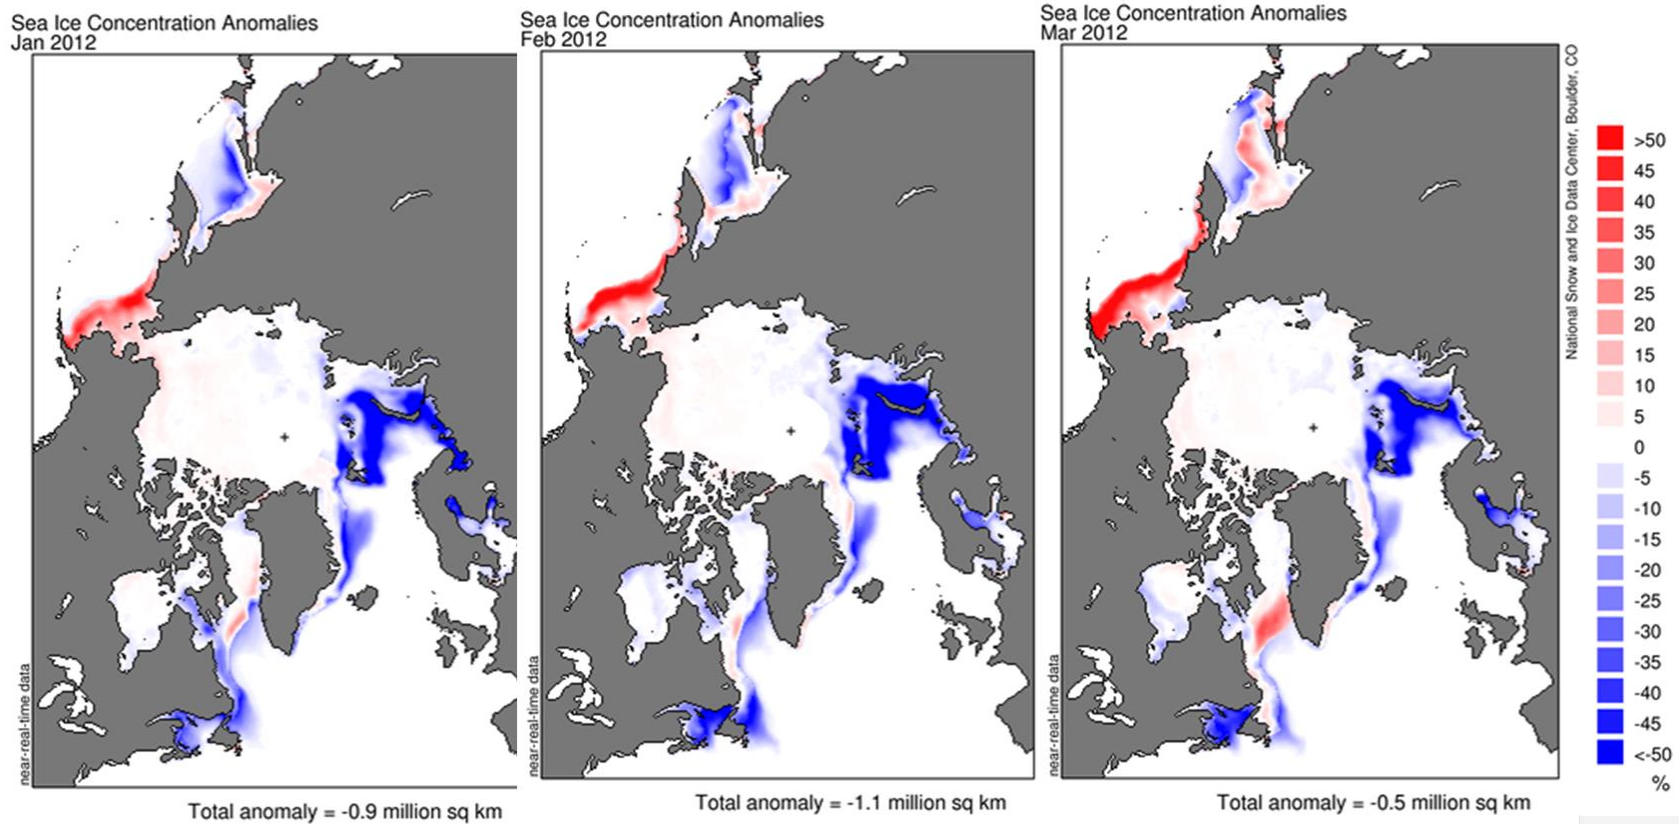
Sea Ice Concentration Anomalies
Jan 2012

near-real-time data

Total anomaly = -0.9 million sq km

Sea Ice Concentration Anomalies
Feb 2012

near-real-time data

Total anomaly = -1.1 million sq km

Sea Ice Concentration Anomalies
Mar 2012

near-real-time data

Total anomaly = -0.5 million sq km

National Snow and Ice Data Center, Boulder, CO

>50
45
40
35
30
25
20
15
10
5
0
-5
-10
-15
-20
-25
-30
-35
-40
-45
<-50
%